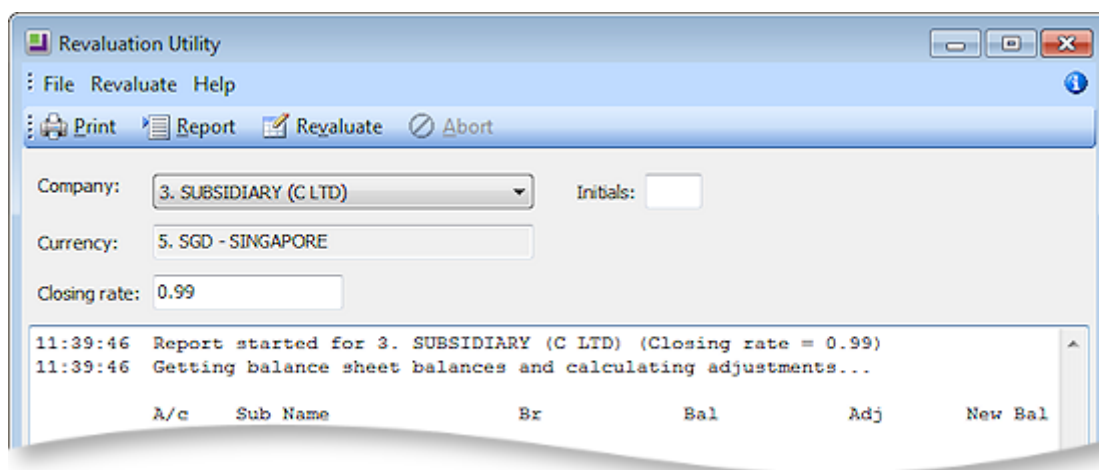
Revaluation Utility

File Revaluate Help

Print Report Revaluate Abort

Company: 3. SUBSIDIARY (C LTD)

Initials:

Currency: 5. SGD - SINGAPORE

Closing rate: 0.99

11:39:46 Report started for 3. SUBSIDIARY (C LTD) (Closing rate = 0.99)
11:39:46 Getting balance sheet balances and calculating adjustments...

A/c Sub Name Br Bal Adj New Bal